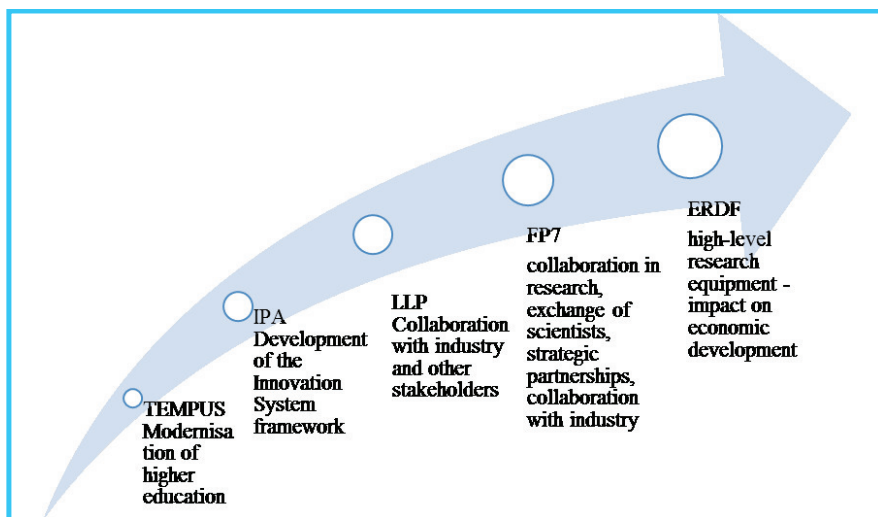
TEMPUS
Modernisa tion of higher education

IPA
Development of the Innovation System framework

LLP
Collaboration with industry and other stakeholders

FP7
collaboration in research, exchange of scientists, strategic partnerships, collaboration with industry

ERDF
high-level research equipment - impact on economic development